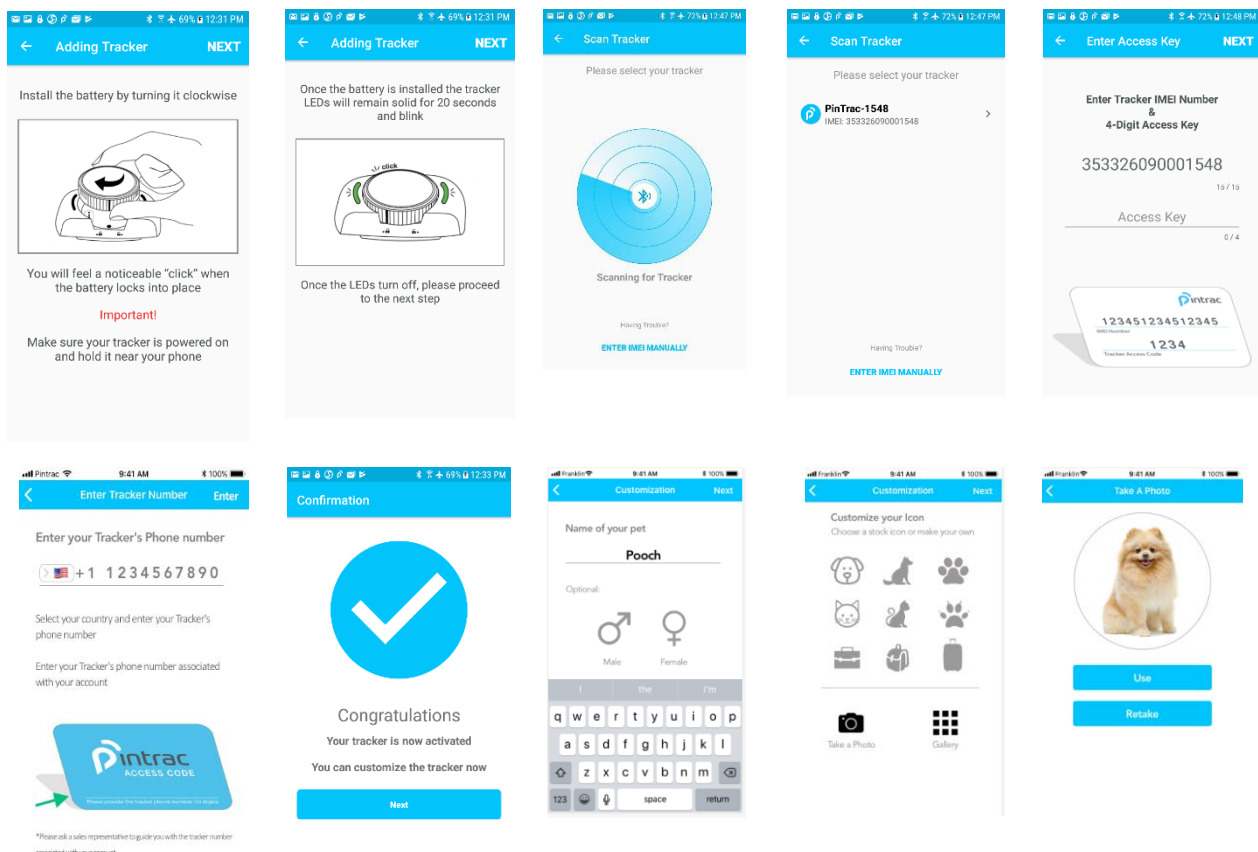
69% 12:31 PM
Adding Tracker
NEXT
Install the battery by turning it clockwise
You will feel a noticeable "click" when the battery locks into place
Important!
Make sure your tracker is powered on and hold it near your phone

69% 12:31 PM
Adding Tracker
NEXT
Once the battery is installed the tracker LEDs will remain solid for 20 seconds and blink
click
Once the LEDs turn off, please proceed to the next step

72% 12:47 PM
Scan Tracker
Please select your tracker
Scanning for Tracker
Having Trouble?
ENTER IMEI MANUALLY

72% 12:47 PM
Scan Tracker
Please select your tracker
PinTrac-1548
IMEI: 353326090001548
Having Trouble?
ENTER IMEI MANUALLY

72% 12:48 PM
Enter Access Key
NEXT
Enter Tracker IMEI Number
&
4-Digit Access Key
353326090001548
15 / 15
Access Key
0 / 4
Pintrac
123451234512345
IMEI Number
1234
Tracker Access Code

Pintrac 9:41 AM 100%
Enter Tracker Number
Enter
Enter your Tracker's Phone number
+1 1234567890
Select your country and enter your Tracker's phone number
Enter your Tracker's phone number associated with your account
Pintrac
ACCESS CODE
*Please ask a sales representative to guide you with the tracker number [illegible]

69% 12:33 PM
Confirmation
Congratulations
Your tracker is now activated
You can customize the tracker now
Next

Franklin 9:41 AM 100%
Customization
Next
Name of your pet
Pooch
Optional:
Male
Female
I
the
I'm
q w e r t y u i o p
a s d f g h j k l
z x c v b n m
123
space
return

Franklin 9:41 AM 100%
Customization
Next
Customize your Icon
Choose a stock icon or make your own
Take a Photo
Gallery

Franklin 9:41 AM 100%
Take A Photo
Use
Retake